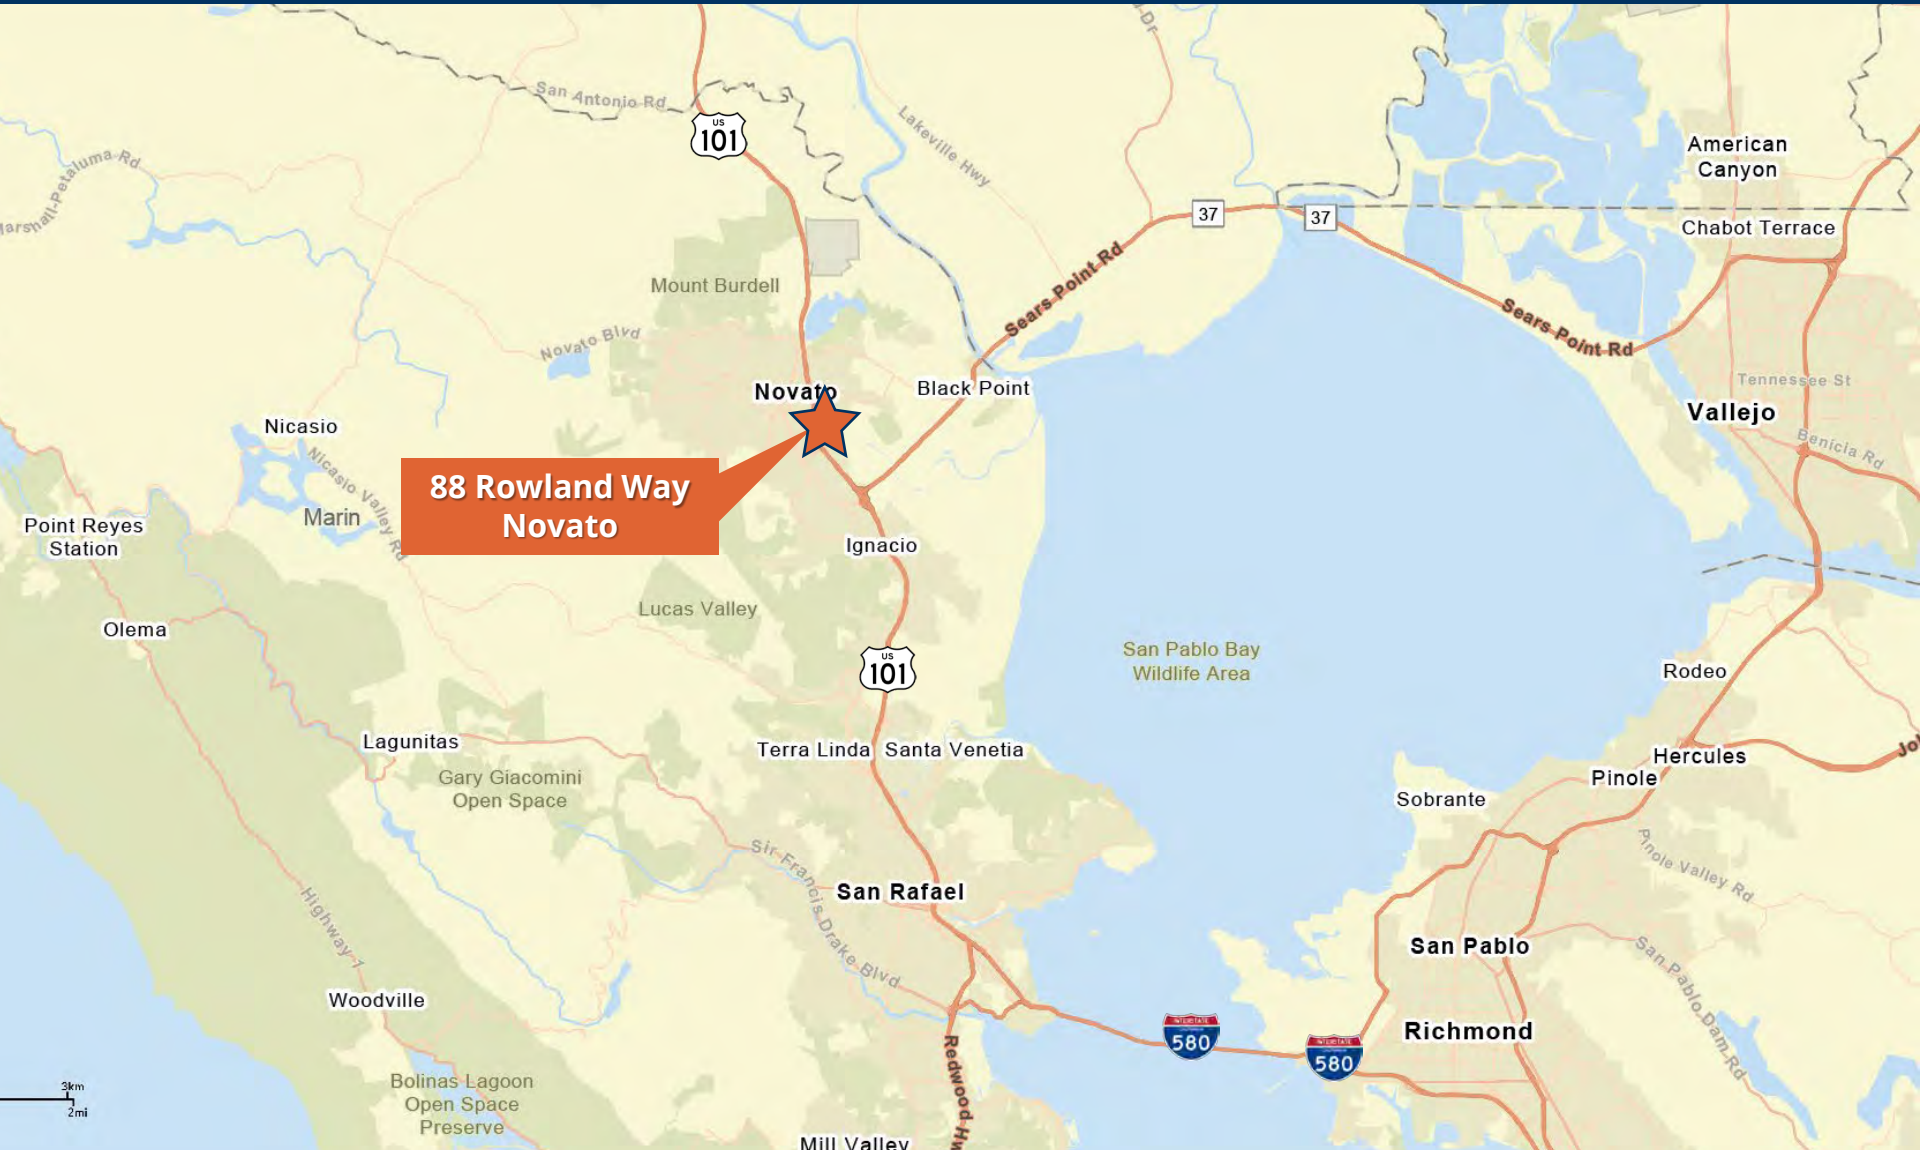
San Antonio Rd
US 101
Lakeville Hwy
Marshall-Petaluma Rd
37
37
American Canyon
Chabot Terrace
Sears Point Rd
Sears Point Rd
Mount Burdell
Novato Blvd
Novato
Black Point
Tennessee St
Vallejo
Nicasio
Nicasio Valley Rd
Benicia Rd
88 Rowland Way Novato
Marin
Point Reyes Station
Ignacio
Olema
Lucas Valley
San Pablo Bay Wildlife Area
US 101
Rodeo
Lagunitas
Terra Linda
Santa Venetia
Hercules
Gary Giacomini Open Space
Pinole
Sobrante
Sir Francis Drake Blvd
Pinole Valley Rd
San Rafael
Highway 1
San Pablo
San Pablo Dam Rd
Woodville
Richmond
580
580
Redwood Hwy
3km
2mi
Bolinas Lagoon Open Space Preserve
Mill Valley